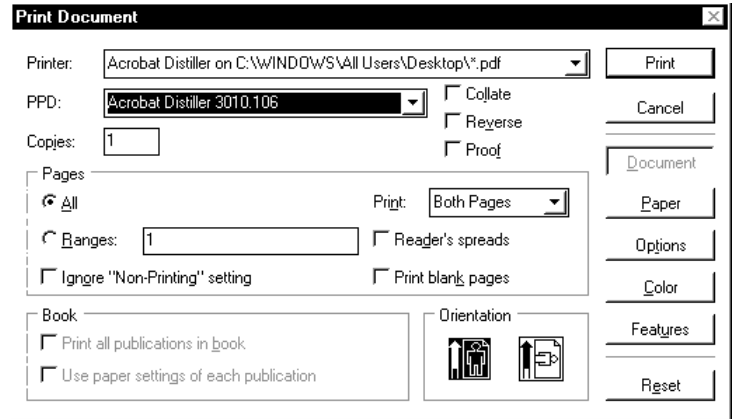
Print Document

Printer: Acrobat Distiller on C:\WINDOWS\All Users\Desktop\*.pdf

PPD: Acrobat Distiller 3010.106

Collate

Reverse

Proof

Copies: 1

Print

Cancel

Document

Paper

Options

Color

Features

Reset

Pages

All

Ranges: 1

Ignore "Non-Printing" setting

Print: Both Pages

Reader's spreads

Print blank pages

Book

Print all publications in book

Use paper settings of each publication

Orientation